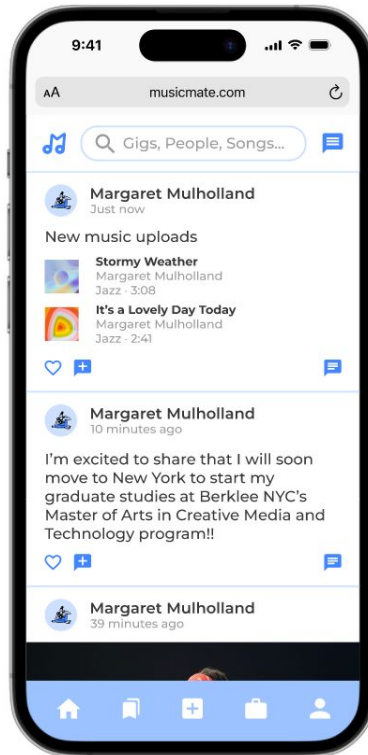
9:41

AA musicmate.com

Gigs, People, Songs...

Margaret Mulholland
Just now

New music uploads

Stormy Weather
Margaret Mulholland
Jazz · 3:08

It's a Lovely Day Today
Margaret Mulholland
Jazz · 2:41

Margaret Mulholland
10 minutes ago

I'm excited to share that I will soon move to New York to start my graduate studies at Berklee NYC's Master of Arts in Creative Media and Technology program!!

Margaret Mulholland
39 minutes ago